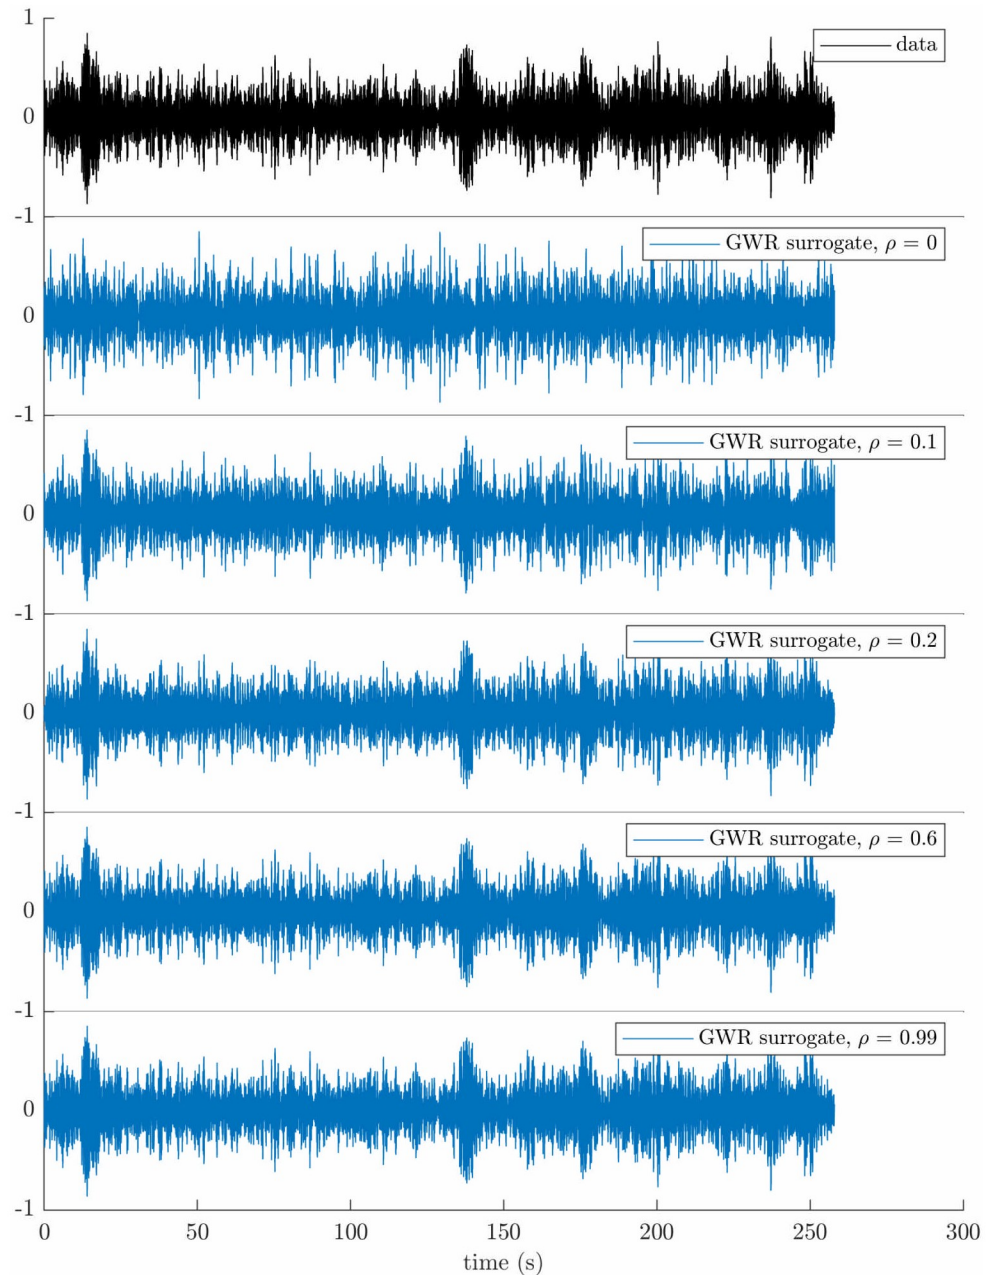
1
0
-1
data

0
-1
GWR surrogate, $\rho = 0$

0
-1
GWR surrogate, $\rho = 0.1$

0
-1
GWR surrogate, $\rho = 0.2$

0
-1
GWR surrogate, $\rho = 0.6$

0
-1
GWR surrogate, $\rho = 0.99$

0 50 100 150 200 250 300
time (s)